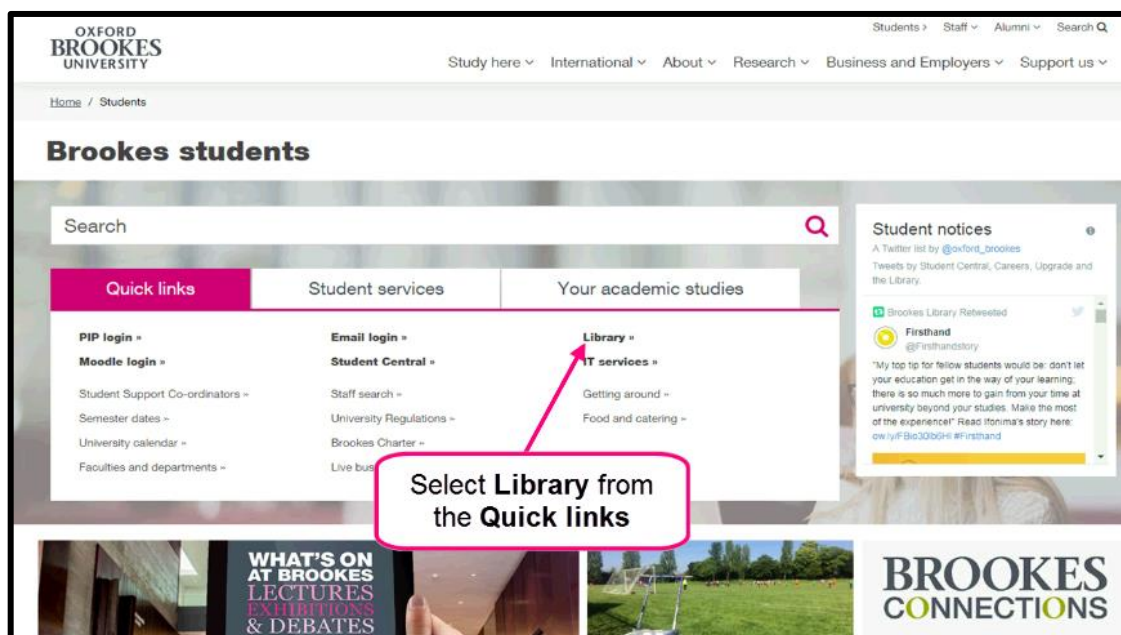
OXFORD
BROOKES
UNIVERSITY

Students › Staff ⌄ Alumni ⌄ Search

Study here ⌄ International ⌄ About ⌄ Research ⌄ Business and Employers ⌄ Support us ⌄

Home / Students

Brookes students

Search

Quick links | Student services | Your academic studies

PIP login »
Moodle login »
Student Support Co-ordinators »
Semester dates »
University calendar »
Faculties and departments »

Email login »
Student Central »
Staff search »
University Regulations »
Brookes Charter »
Live bus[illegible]

Library »
IT services »
Getting around »
Food and catering »

Select **Library** from the **Quick links**

Student notices
A Twitter list by @oxford_brookes
Tweets by Student Central, Careers, Upgrade and the Library.

Brookes Library Retweeted
Firsthand
@Firsthandstory
"My top tip for fellow students would be: don't let your education get in the way of your learning; there is so much more to gain from your time at university beyond your studies. Make the most of the experience!" Read Ifonima's story here: ow.ly/FBio30lbl9Hl #Firsthand

WHAT'S ON AT BROOKES
LECTURES
EXHIBITIONS
& DEBATES

BROOKES
CONNECTIONS